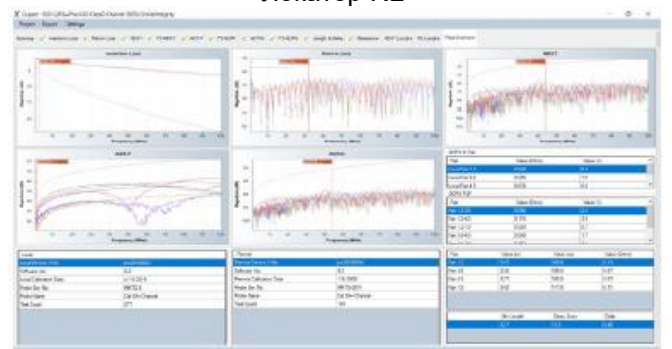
Анализ RL

Project Export Settings

Overview Insertion Loss Return Loss NEXT PS NEXT ACR-F PS ACR-F ACR-N PS ACR-N Length & Delay Resistance NEXT Locator RL Locator Final Overview

Insertion Loss

Return Loss

NEXT

ACR-F

ACR-N

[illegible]